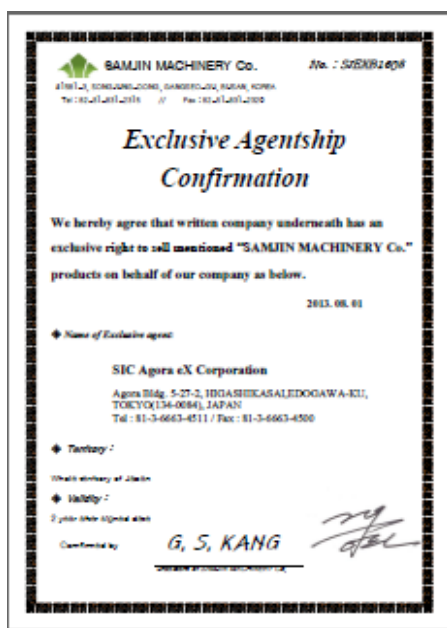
SAMJIN MACHINERY Co.

No. : SJEX81608

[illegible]

Tel : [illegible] Fax : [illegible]

Exclusive Agentship Confirmation

We hereby agree that written company underneath has an exclusive right to sell mentioned "SAMJIN MACHINERY Co." products on behalf of our company as below.

2013. 08. 01

◆ Name of Exclusive agent

SIC Agora eX Corporation

Agora Bldg. 5-27-2, HIGASHIKASAI,EDOGAWA-KU, TOKYO(134-0084), JAPAN
Tel : 81-3-6663-4511 / Fax : 81-3-6663-4500

◆ Territory :

Whole territory of Japan

◆ Validity :

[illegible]

Confirmed by

G, S, KANG

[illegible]